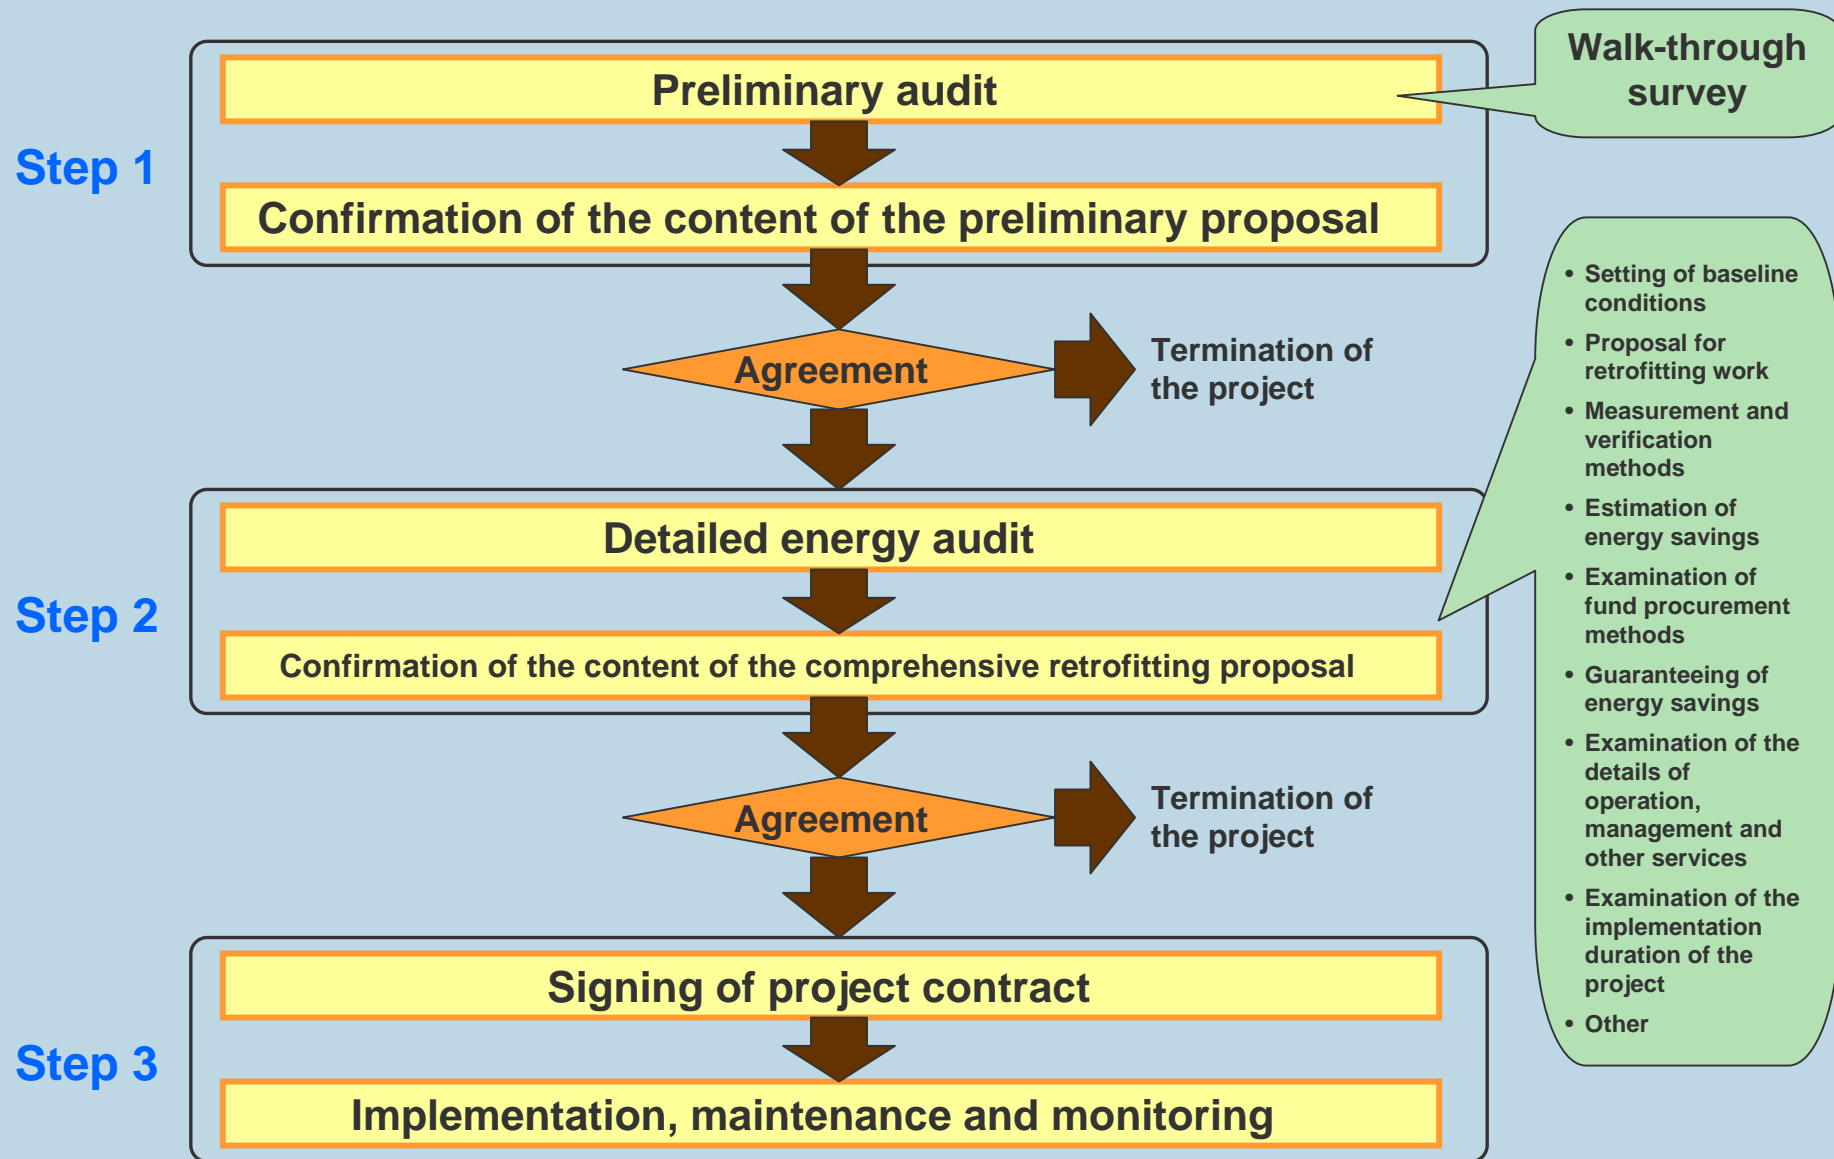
Step 1

Preliminary audit

Walk-through survey

Confirmation of the content of the preliminary proposal

Agreement

Termination of the project

Step 2

Detailed energy audit

Confirmation of the content of the comprehensive retrofitting proposal

Agreement

Termination of the project

Step 3

Signing of project contract

Implementation, maintenance and monitoring

• Setting of baseline conditions
• Proposal for retrofitting work
• Measurement and verification methods
• Estimation of energy savings
• Examination of fund procurement methods
• Guaranteeing of energy savings
• Examination of the details of operation, management and other services
• Examination of the implementation duration of the project
• Other